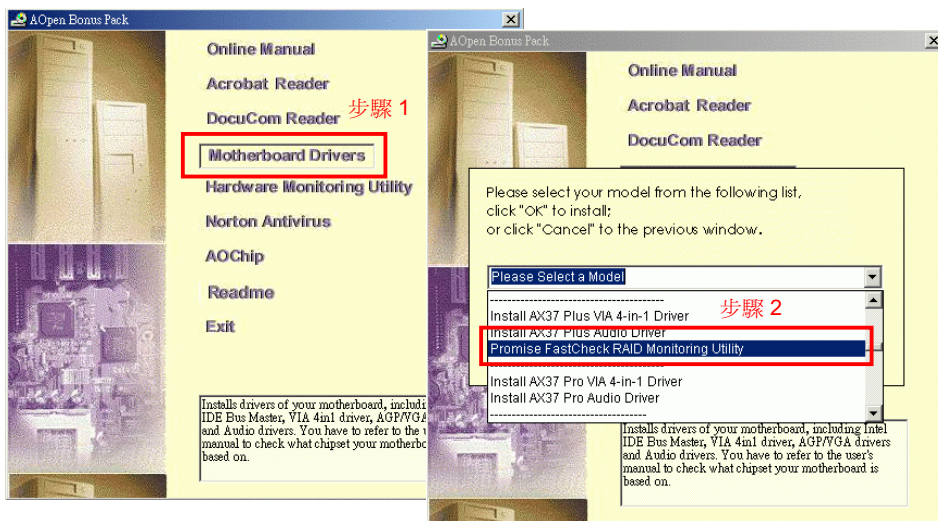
AOpen Bonus Pack

Online Manual
Acrobat Reader
DocuCom Reader
步驟 1
Motherboard Drivers
Hardware Monitoring Utility
Norton Antivirus
AOChip
Readme
Exit

Installs drivers of your motherboard, includi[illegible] IDE Bus Master, VIA 4in1 driver, AGP/VGA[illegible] and Audio drivers. You have to refer to the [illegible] manual to check what chipset your motherbo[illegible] based on.

AOpen Bonus Pack

Online Manual
Acrobat Reader
DocuCom Reader

Please select your model from the following list, click "OK" to install; or click "Cancel" to the previous window.

Please Select a Model
------------------------------------
Install AX37 Plus VIA 4-in-1 Driver
步驟 2
Install AX37 Plus Audio Driver
Promise FastCheck RAID Monitoring Utility
------------------------------------
Install AX37 Pro VIA 4-in-1 Driver
Install AX37 Pro Audio Driver
------------------------------------

Installs drivers of your motherboard, including Intel IDE Bus Master, VIA 4in1 driver, AGP/VGA drivers and Audio drivers. You have to refer to the user's manual to check what chipset your motherboard is based on.